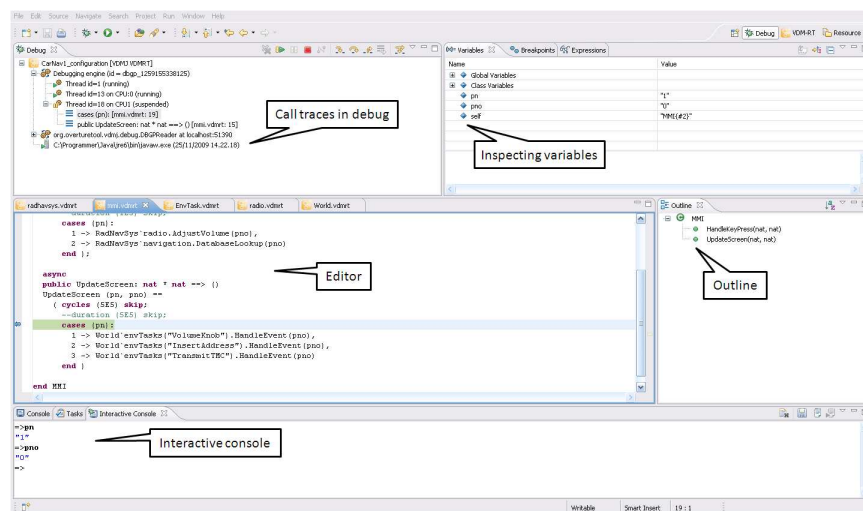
File Edit Source Navigate Search Project Run Window Help

Debug VDM-RT Resource

Debug

CarNav1_configuration [VDMJ VDMRT]
Debugging engine (id = dbgp_1259155338125)
Thread id=1 (running)
Thread id=13 on CPU:0 (running)
Thread id=18 on CPU1 (suspended)
cases (pn): [mmi.vdmrt: 19]
public UpdateScreen: nat * nat ==> () [mmi.vdmrt: 15]
org.overturetool.vdmj.debug.DBGPReader at localhost:51390
C:\Programmer\Java\jre6\bin\javaw.exe (25/11/2009 14.22.18)

Call traces in debug

Variables Breakpoints Expressions

| Name | Value |
|---|---|
| Global Variables | |
| Class Variables | |
| pn | "1" |
| pno | "0" |
| self | "MMI(#2)" |

Inspecting variables

radnavsys.vdmrt mmi.vdmrt EnvTask.vdmrt radio.vdmrt World.vdmrt

duration (5E5) skip;
cases (pn):
1 -> RadNavSys`radio.AdjustVolume(pno),
2 -> RadNavSys`navigation.DatabaseLookup(pno)
end );

async
public UpdateScreen: nat * nat ==> ()
UpdateScreen (pn, pno) ==
( cycles (5E5) skip;
--duration (5E5) skip;
cases (pn):
1 -> World`envTasks("VolumeKnob").HandleEvent(pno),
2 -> World`envTasks("InsertAddress").HandleEvent(pno),
3 -> World`envTasks("TransmitTMC").HandleEvent(pno)
end )

end MMI

Editor

Outline
MMI
HandleKeyPress(nat, nat)
UpdateScreen(nat, nat)

Outline

Console Tasks Interactive Console

=>pn
"1"
=>pno
"0"
=>

Interactive console

Writable Smart Insert 19 : 1